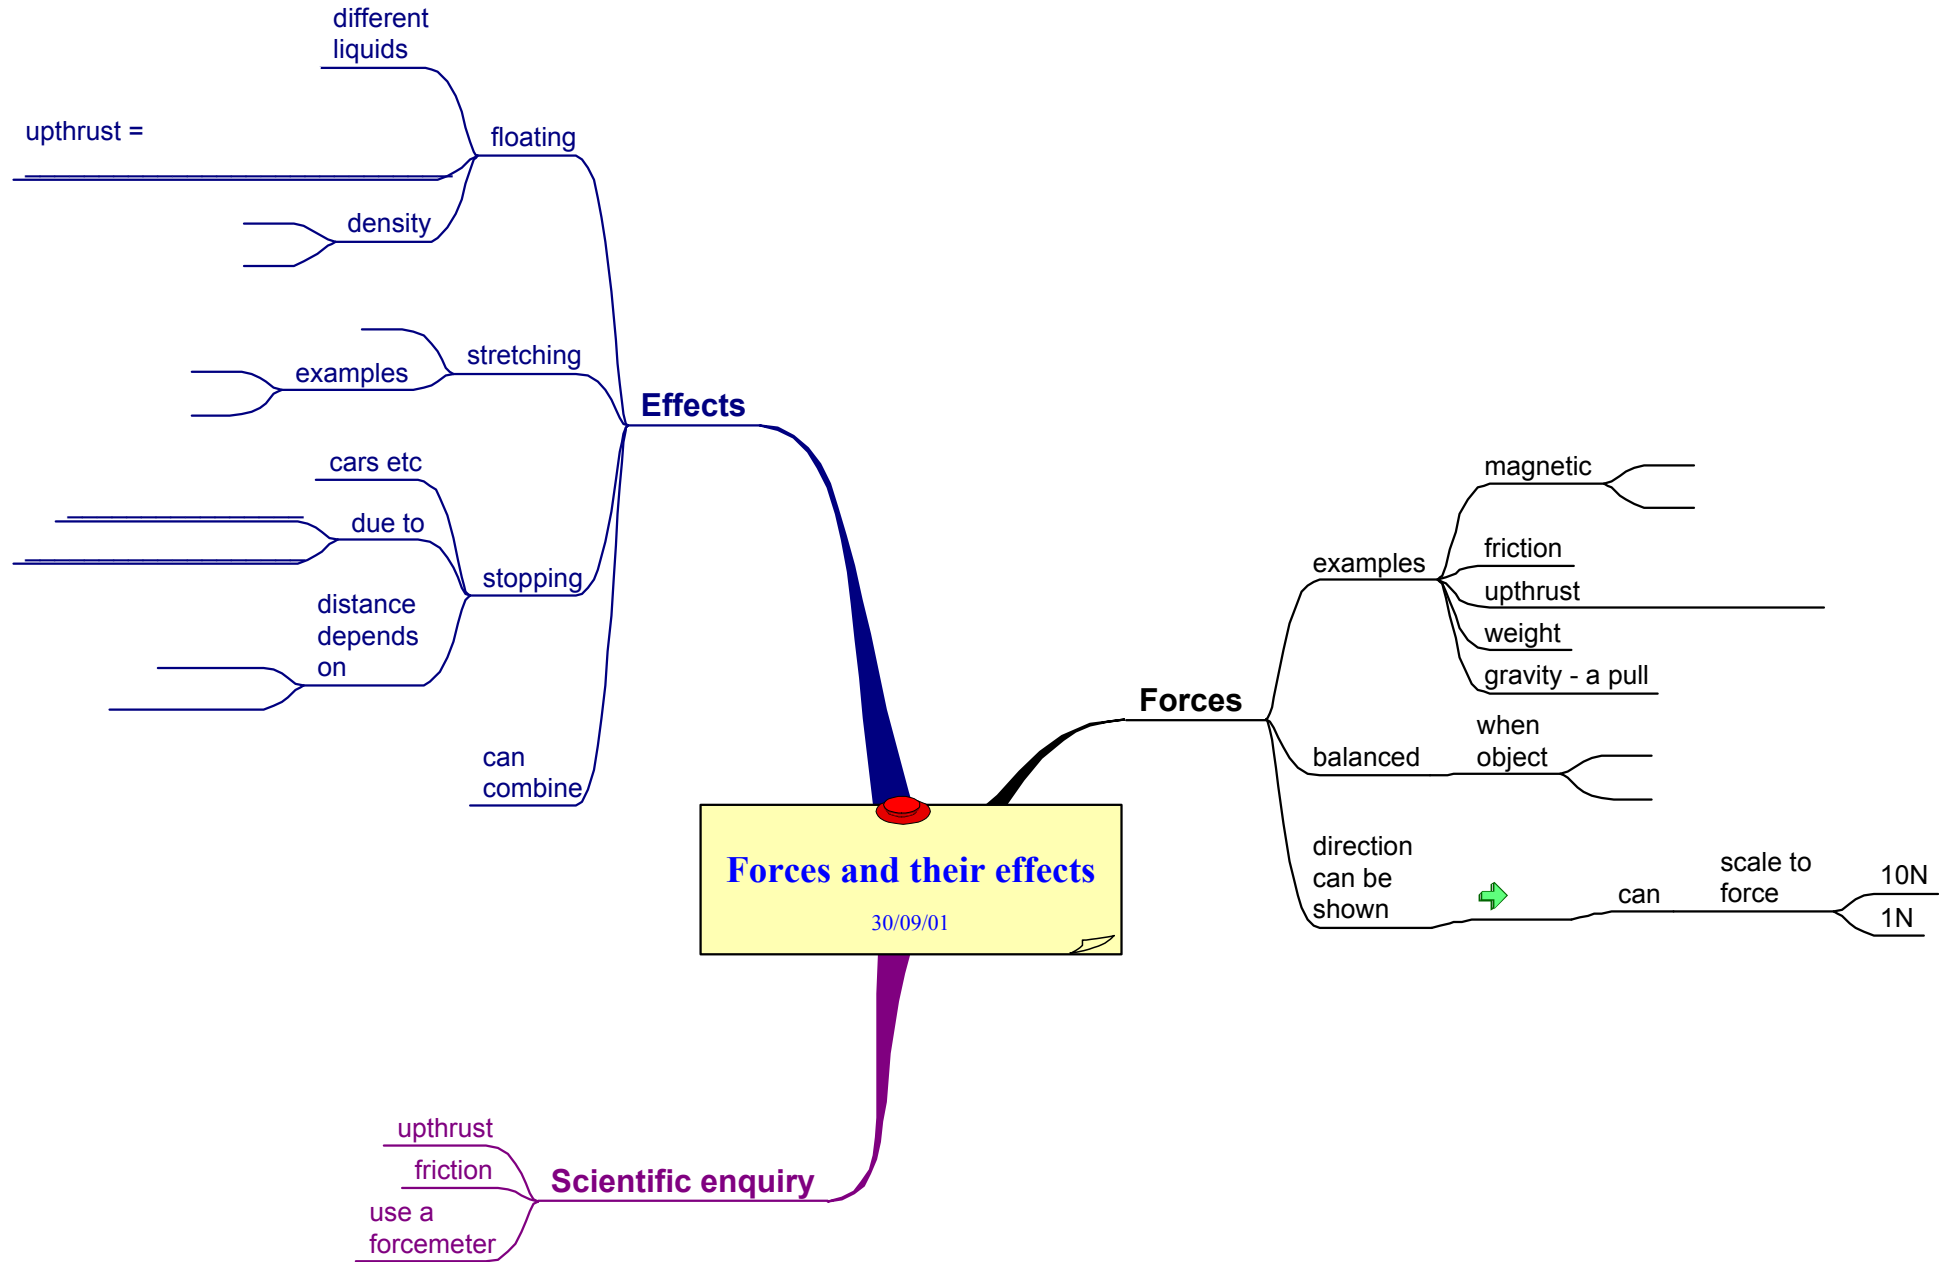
different liquids

upthrust =

floating

density

stretching

examples

Effects

cars etc

due to

stopping

distance depends on

can combine

Forces and their effects

30/09/01

Forces

examples

magnetic

friction

upthrust

weight

gravity - a pull

balanced

when object

direction can be shown

can

scale to force

10N

1N

upthrust

friction

Scientific enquiry

use a forcemeter